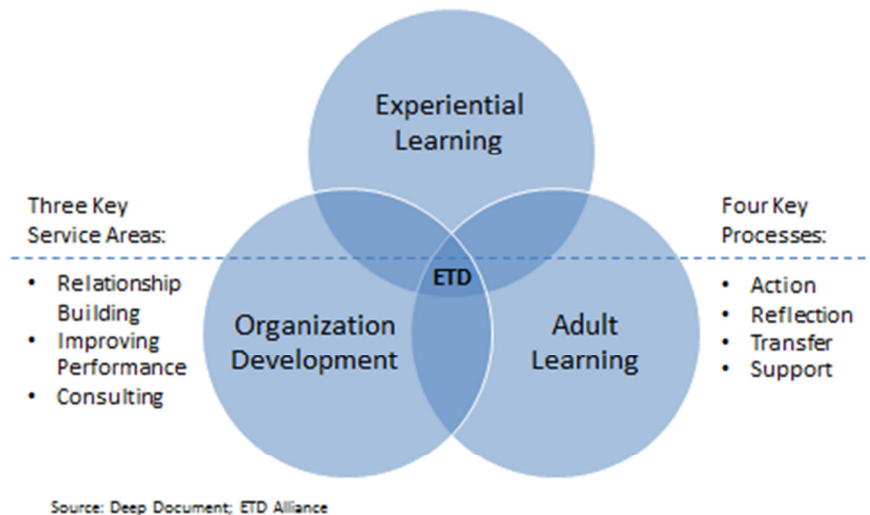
Experiential Learning

Three Key Service Areas:

- Relationship Building
- Improving Performance
- Consulting

Four Key Processes:

- Action
- Reflection
- Transfer
- Support

ETD

Organization Development

Adult Learning

Source: Deep Document; ETD Alliance